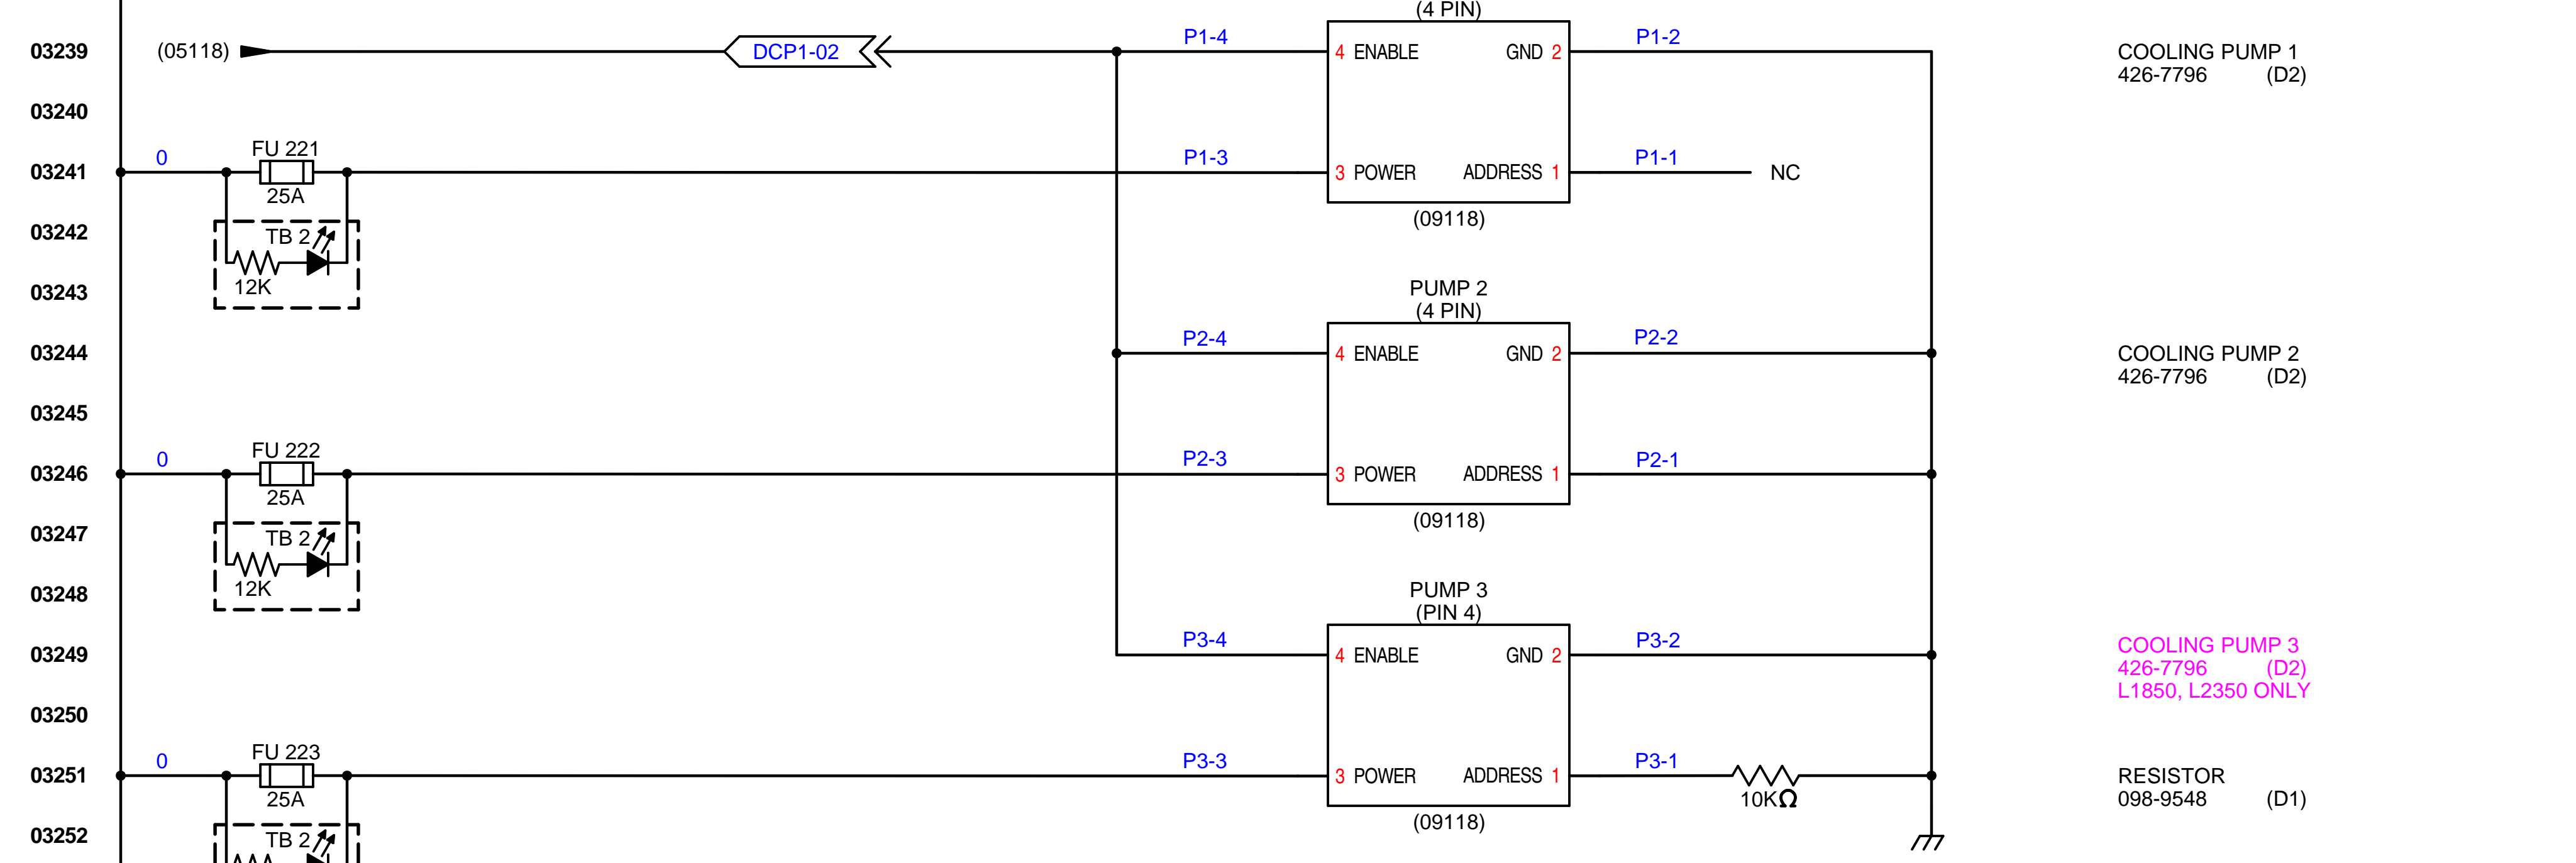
(4 PIN)

03239 (05118) DCP1-02 P1-4 4 ENABLE GND 2 P1-2 COOLING PUMP 1 426-7796 (D2)

03240

03241 0 FU 221 25A P1-3 3 POWER ADDRESS 1 P1-1 NC

(09118)

03242 TB 2

03243 12K

PUMP 2
(4 PIN)

03244 P2-4 4 ENABLE GND 2 P2-2 COOLING PUMP 2 426-7796 (D2)

03245

03246 0 FU 222 25A P2-3 3 POWER ADDRESS 1 P2-1

(09118)

03247 TB 2

03248 12K

PUMP 3
(PIN 4)

03249 P3-4 4 ENABLE GND 2 P3-2 COOLING PUMP 3 426-7796 (D2) L1850, L2350 ONLY

03250

03251 0 FU 223 25A P3-3 3 POWER ADDRESS 1 P3-1 10K$\Omega$ RESISTOR 098-9548 (D1)

(09118)

03252 TB 2